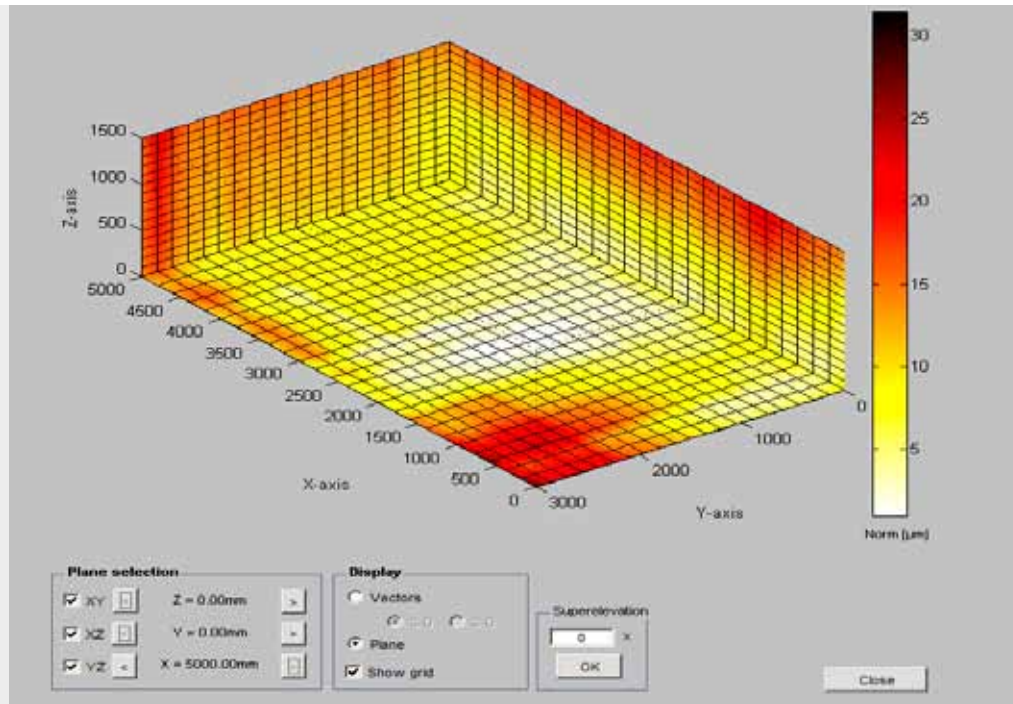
1500
1000
500
0
Z-axis
5000
4500
4000
3500
3000
2500
2000
1500
1000
500
0
X-axis
3000
2000
1000
0
Y-axis
30
25
20
15
10
5
Norm [µm]

Plane selection
☑ XY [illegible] Z = 0.00mm >
☑ XZ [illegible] Y = 0.00mm >
☑ YZ < X = 5000.00mm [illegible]

Display
Vectors
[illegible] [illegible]
Plane
☑ Show grid

Superelevation
0 x
OK

Close